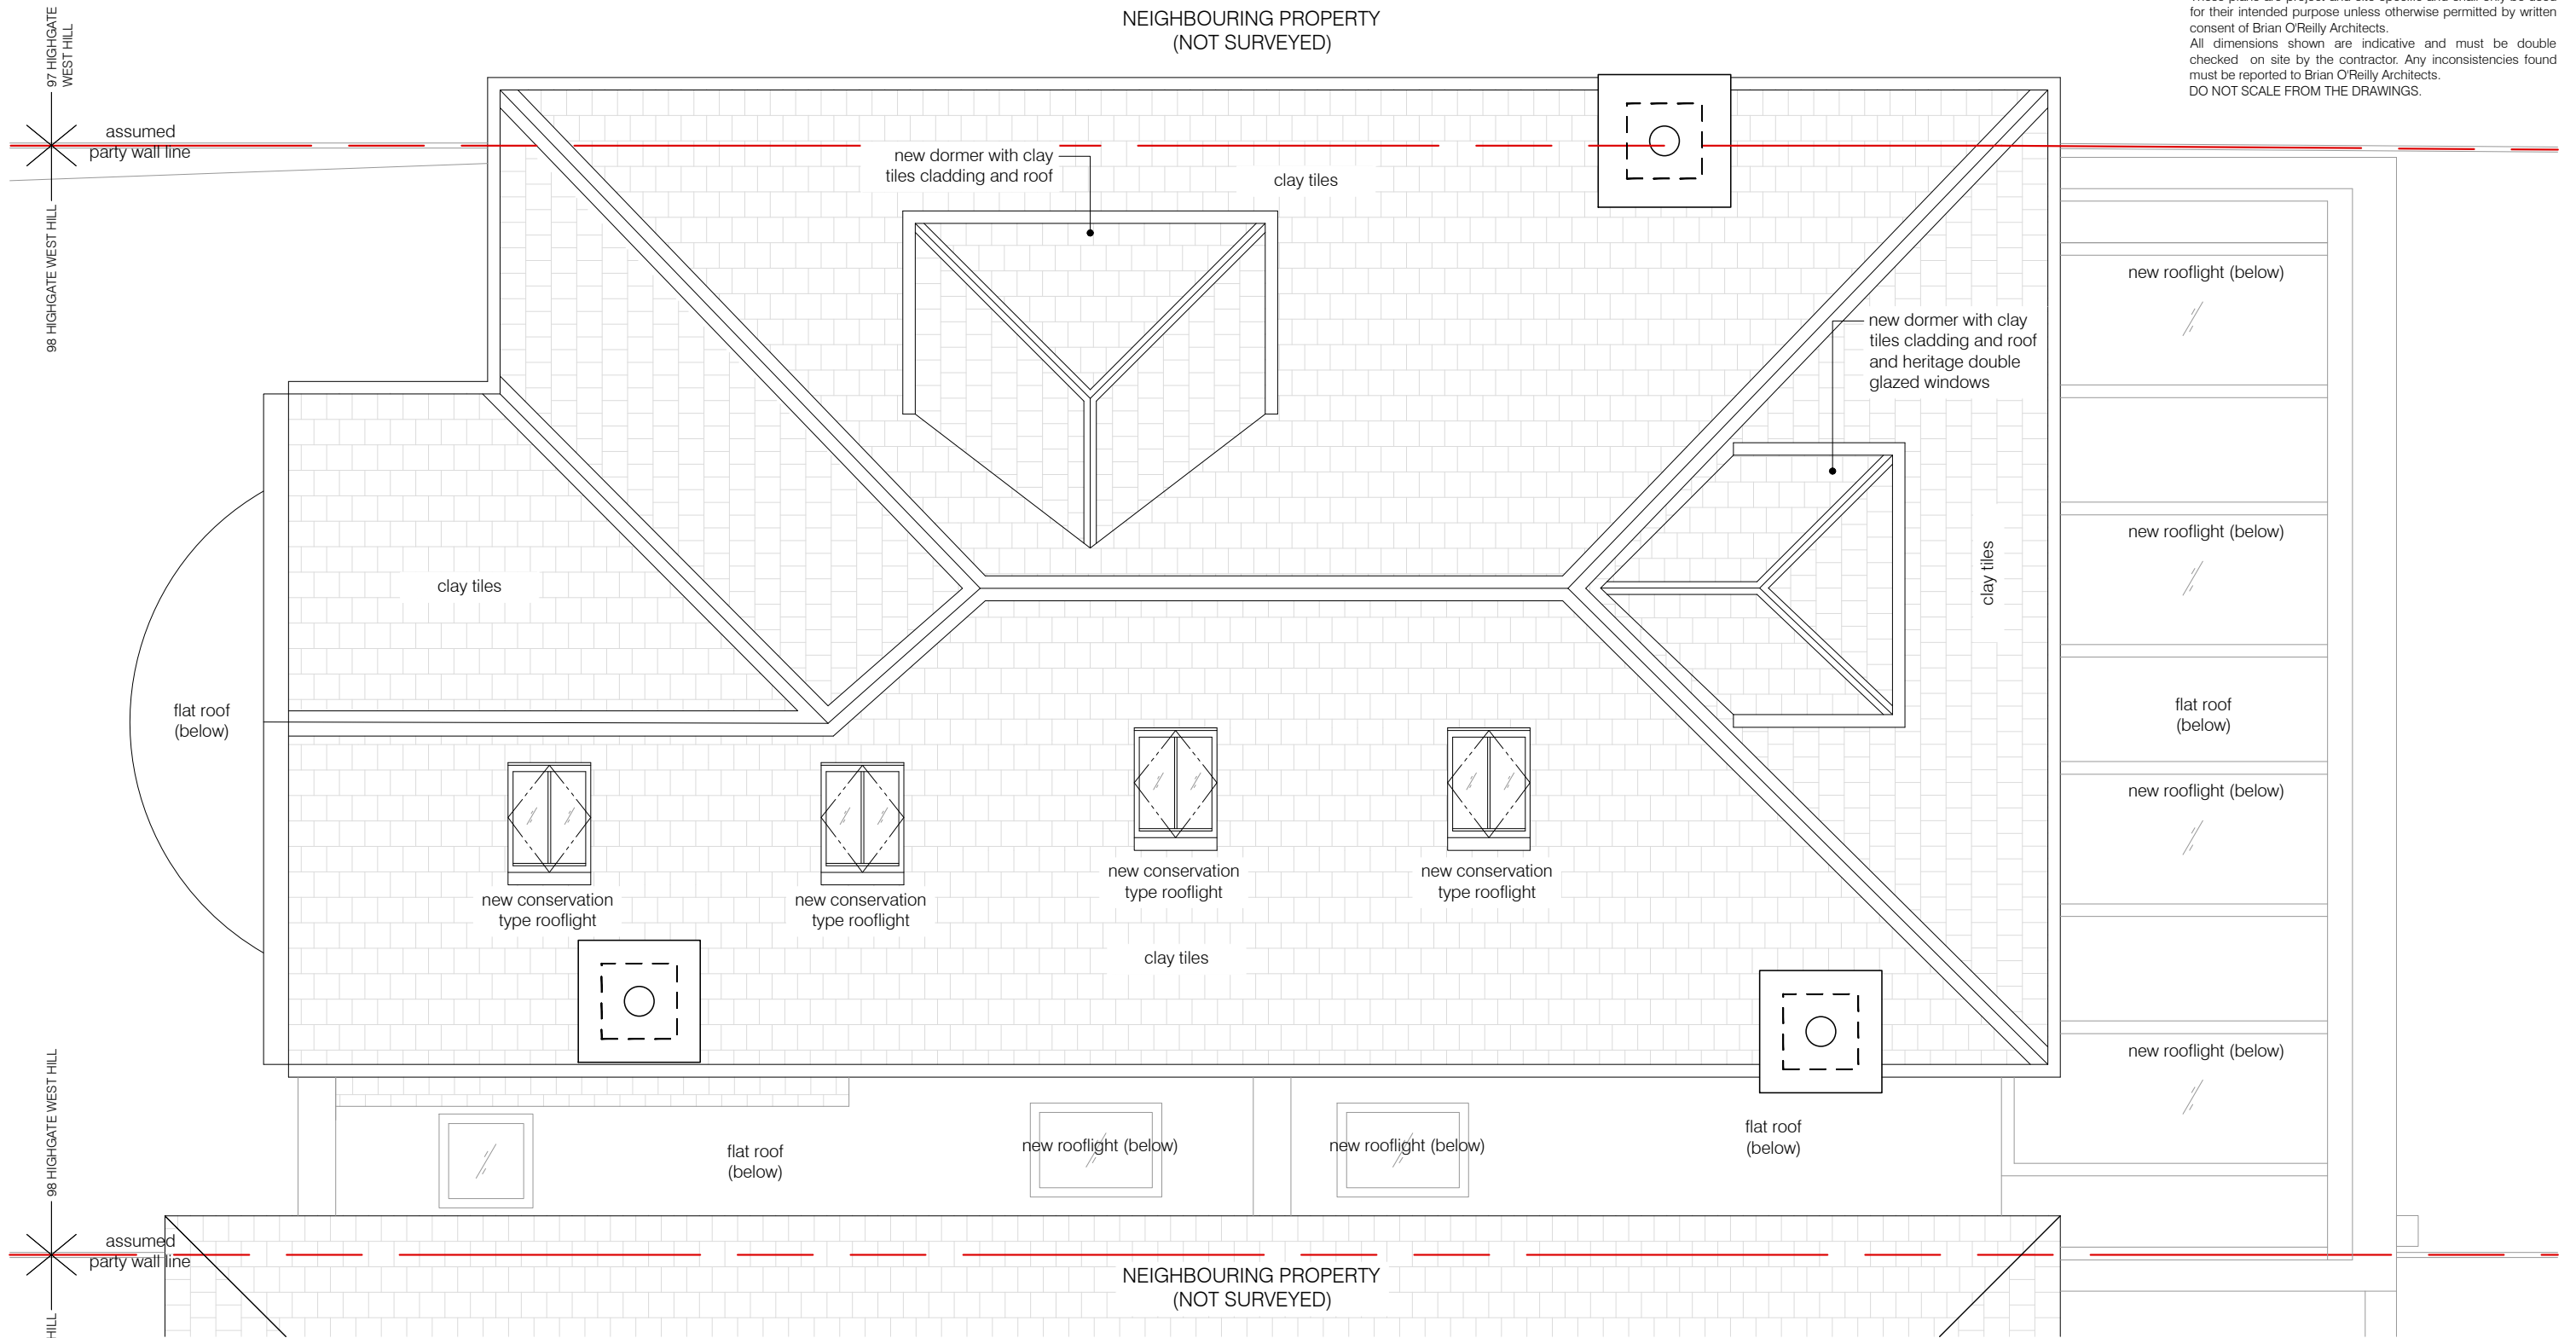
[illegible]
for their intended purpose unless otherwise permitted by written consent of Brian O'Reilly Architects.
All dimensions shown are indicative and must be double checked on site by the contractor. Any inconsistencies found must be reported to Brian O'Reilly Architects.
DO NOT SCALE FROM THE DRAWINGS.

NEIGHBOURING PROPERTY
(NOT SURVEYED)

97 HIGHGATE WEST HILL

assumed
party wall line

98 HIGHGATE WEST HILL

new dormer with clay tiles cladding and roof

clay tiles

new rooflight (below)

new dormer with clay tiles cladding and roof and heritage double glazed windows

clay tiles

clay tiles

new rooflight (below)

flat roof
(below)

flat roof
(below)

new rooflight (below)

new conservation type rooflight

new conservation type rooflight

new conservation type rooflight

new conservation type rooflight

clay tiles

new rooflight (below)

98 HIGHGATE WEST HILL

flat roof
(below)

new rooflight (below)

new rooflight (below)

flat roof
(below)

assumed
party wall line

NEIGHBOURING PROPERTY
(NOT SURVEYED)

HILL